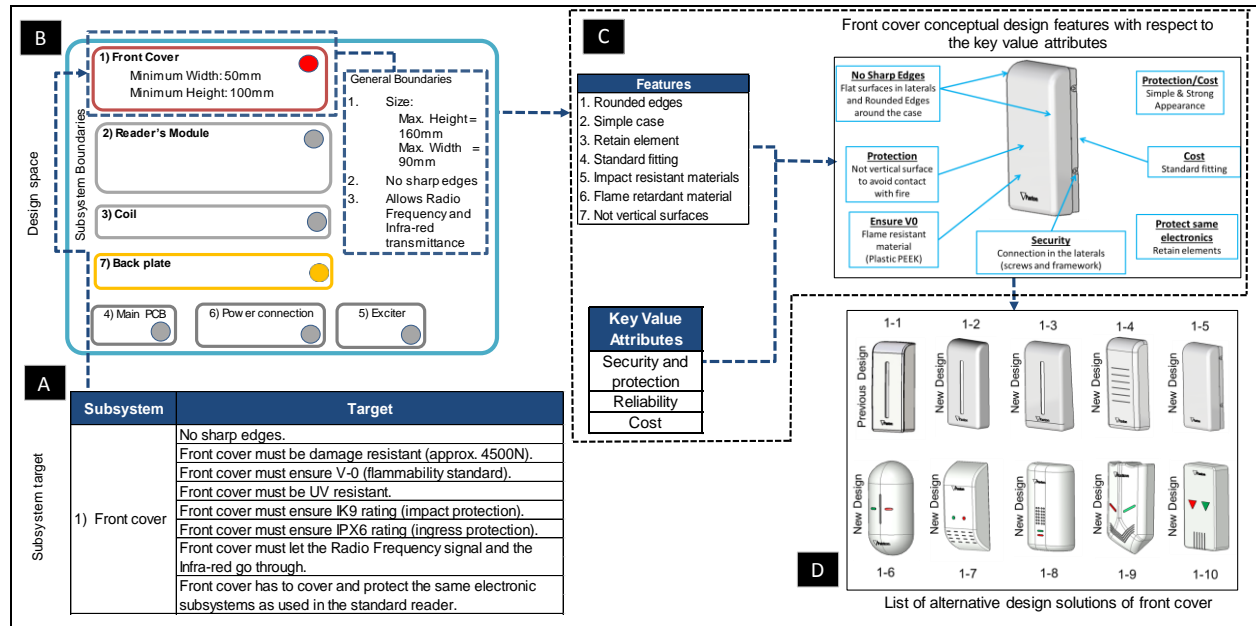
B

Design space

Subsystem Boundaries

1) Front Cover
Minimum Width: 50mm
Minimum Height: 100mm

General Boundaries
1. Size:
Max. Height = 160mm
Max. Width = 90mm
2. No sharp edges
3. Allows Radio Frequency and Infra-red transmittance

2) Reader's Module

3) Coil

7) Back plate

4) Main PCB
6) Power connection
5) Exciter

C

Front cover conceptual design features with respect to the key value attributes

| Features |
|---|
| 1. Rounded edges |
| 2. Simple case |
| 3. Retain element |
| 4. Standard fitting |
| 5. Impact resistant materials |
| 6. Flame retardant material |
| 7. Not vertical surfaces |

No Sharp Edges
Flat surfaces in laterals and Rounded Edges around the case

Protection
Not vertical surface to avoid contact with fire

Ensure V0
Flame resistant material (Plastic PEEK)

Security
Connection in the laterals (screws and framework)

Protection/Cost
Simple & Strong Appearance

Cost
Standard fitting

Protect same electronics
Retain elements

| Key Value Attributes |
|---|
| Security and protection |
| Reliability |
| Cost |

A

Subsystem target

| Subsystem | Target |
|---|---|
| 1) Front cover | No sharp edges. |
| | Front cover must be damage resistant (approx. 4500N). |
| | Front cover must ensure V-0 (flammability standard). |
| | Front cover must be UV resistant. |
| | Front cover must ensure IK9 rating (impact protection). |
| | Front cover must ensure IPX6 rating (ingress protection). |
| | Front cover must let the Radio Frequency signal and the Infra-red go through. |
| | Front cover has to cover and protect the same electronic subsystems as used in the standard reader. |

1-1 Previous Design
1-2 New Design
1-3 New Design
1-4 New Design
1-5 New Design
1-6 New Design
1-7 New Design
1-8 New Design
1-9 New Design
1-10 New Design

D

List of alternative design solutions of front cover